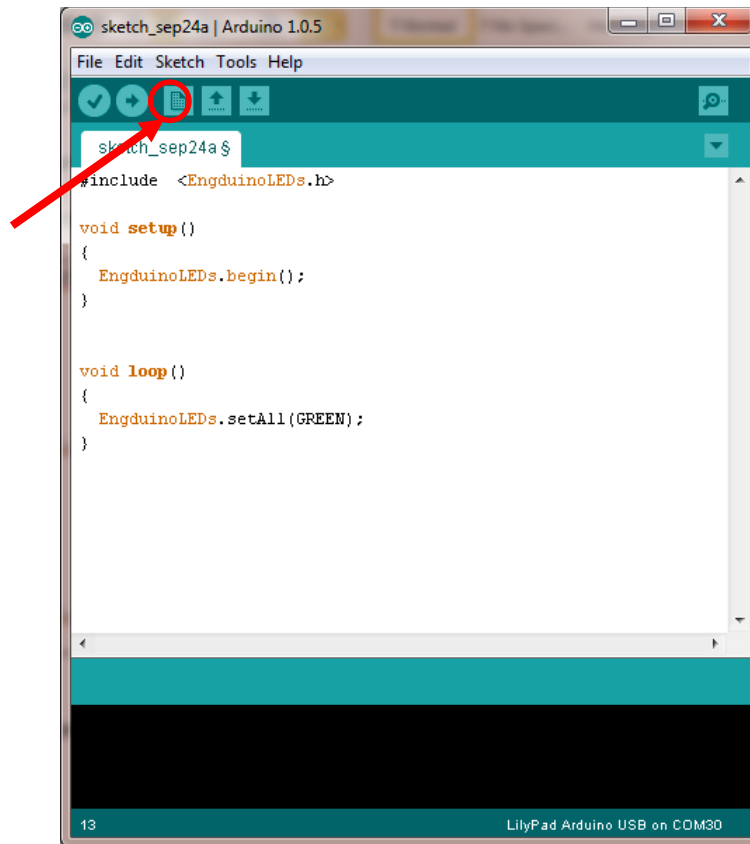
sketch_sep24a | Arduino 1.0.5

File Edit Sketch Tools Help

sketch_sep24a §

#include <EngduinoLEDs.h>

void setup()
{
  EngduinoLEDs.begin();
}

void loop()
{
  EngduinoLEDs.setAll(GREEN);
}

13

LilyPad Arduino USB on COM30